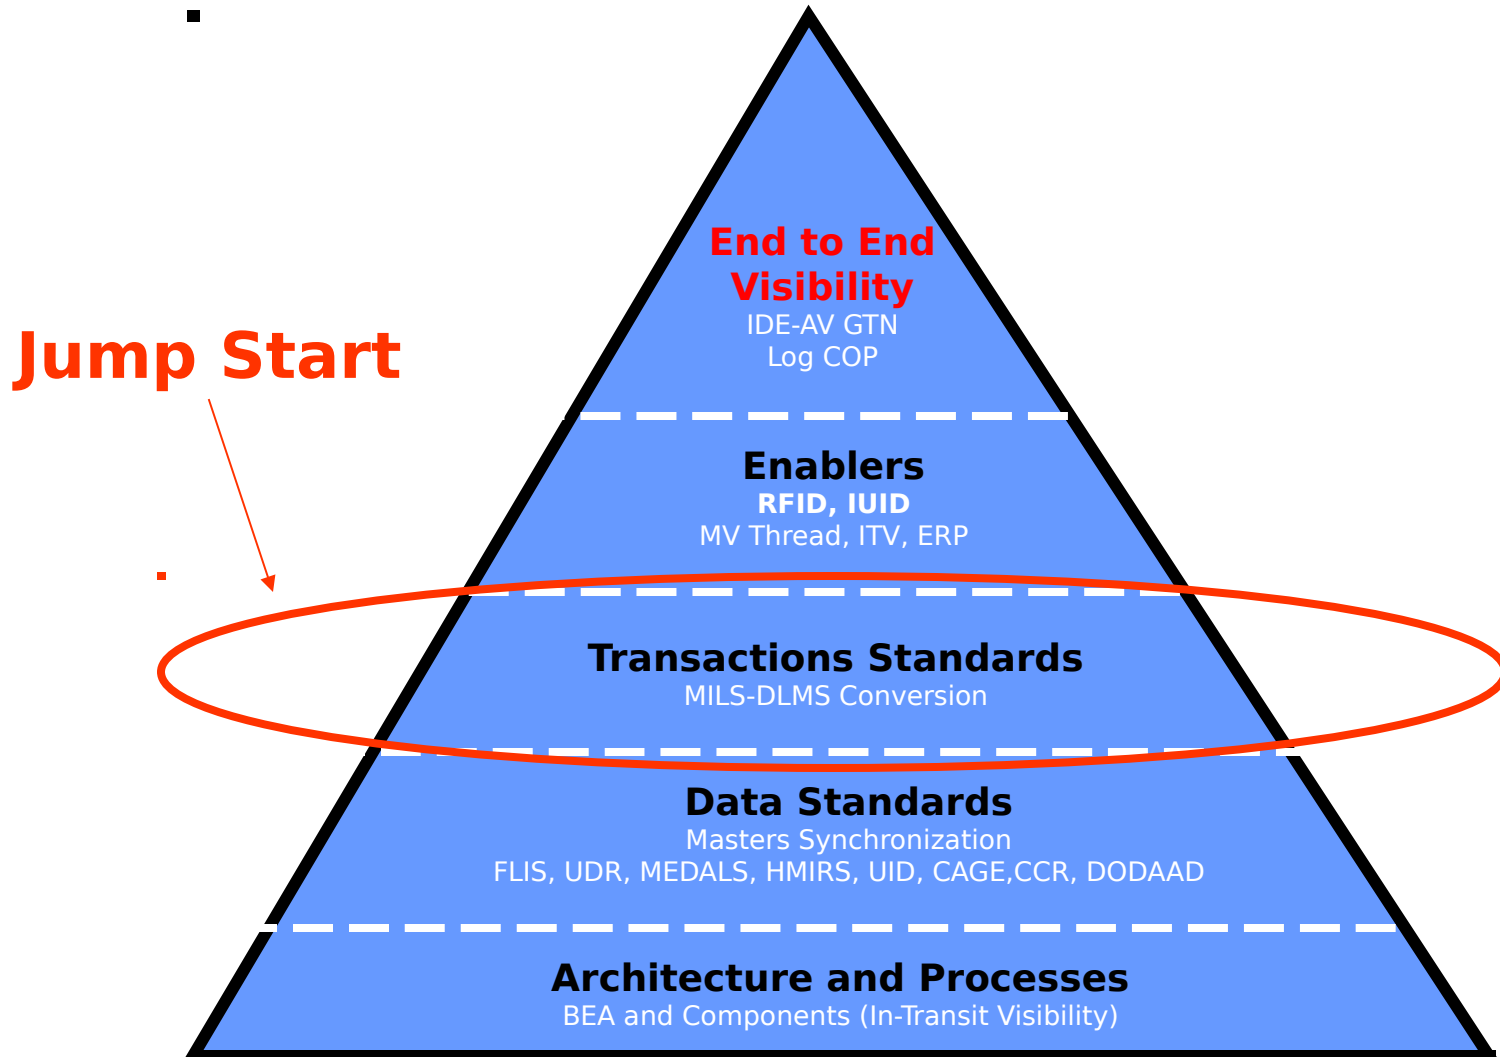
End to End Visibility
IDE-AV GTN
Log COP

Jump Start

Enablers
RFID, IUID
MV Thread, ITV, ERP

Transactions Standards
MILS-DLMS Conversion

Data Standards
Masters Synchronization
FLIS, UDR, MEDALS, HMIRS, UID, CAGE,CCR, DODAAD

Architecture and Processes
BEA and Components (In-Transit Visibility)